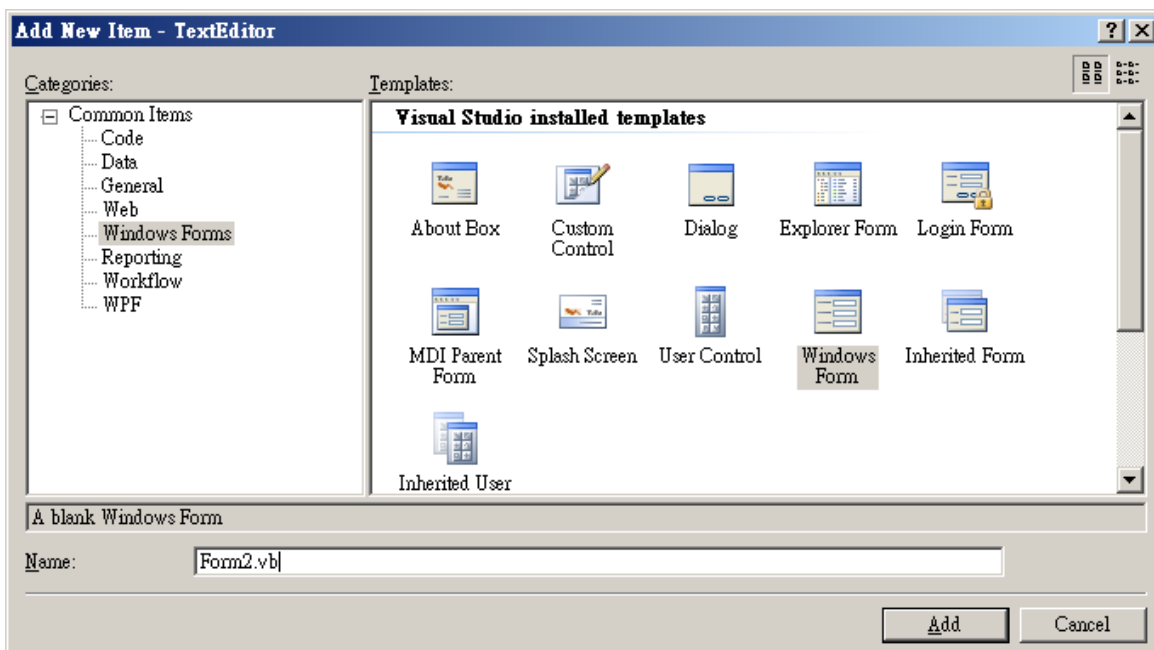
Add New Item - TextEditor

? X

Categories:

Common Items
Code
Data
General
Web
Windows Forms
Reporting
Workflow
WPF

Templates:

Visual Studio installed templates

About Box
Custom Control
Dialog
Explorer Form
Login Form
MDI Parent Form
Splash Screen
User Control
Windows Form
Inherited Form
Inherited User

A blank Windows Form

Name: Form2.vb

Add
Cancel